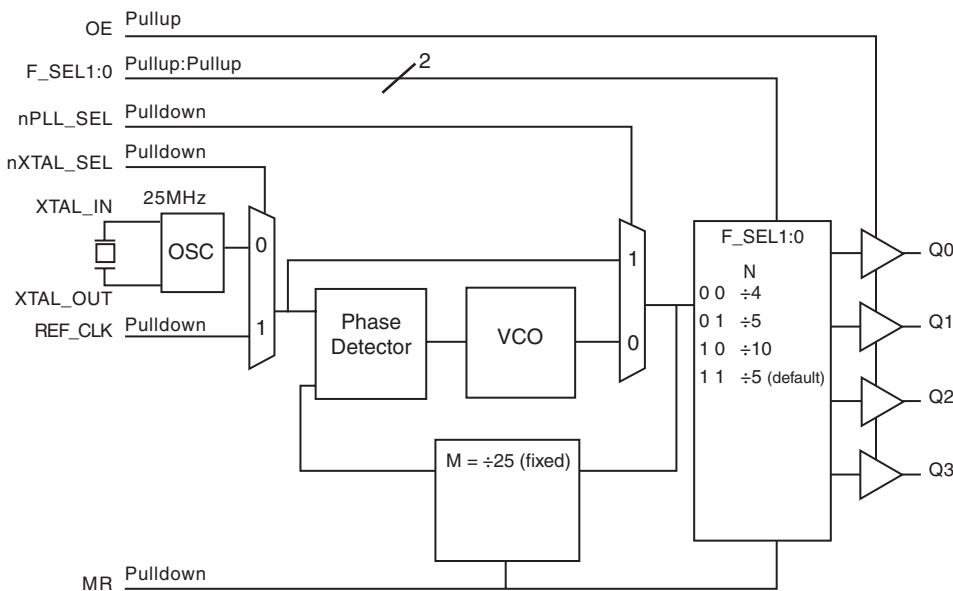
OE Pullup

F_SEL1:0 Pullup:Pullup

2

nPLL_SEL Pulldown

nXTAL_SEL Pulldown

25MHz

XTAL_IN

OSC

0

XTAL_OUT

REF_CLK Pulldown

1

Phase Detector

VCO

1

0

F_SEL1:0

N

0 0 ÷4

0 1 ÷5

1 0 ÷10

1 1 ÷5 (default)

Q0

Q1

Q2

Q3

M = ÷25 (fixed)

MR Pulldown